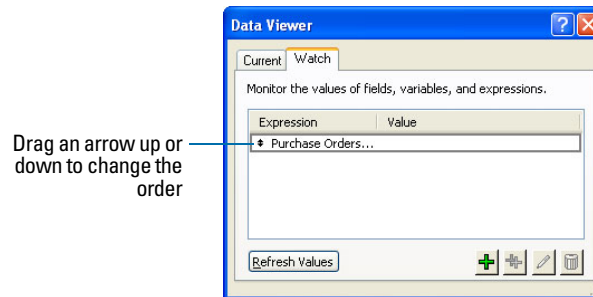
Drag an arrow up or down to change the order

Data Viewer

Current | Watch

Monitor the values of fields, variables, and expressions.

| Expression | Value |
|---|---|
| Purchase Orders... | |

Refresh Values